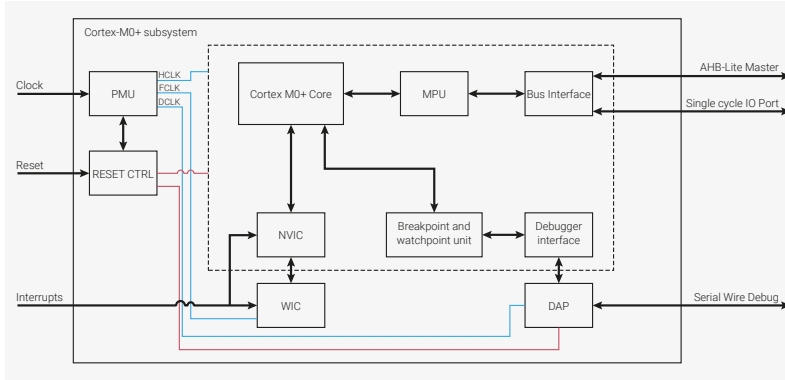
Cortex-M0+ subsystem

Clock

PMU

HCLK
FCLK
DCLK

Reset

RESET CTRL

Cortex M0+ Core

MPU

Bus Interface

AHB-Lite Master

Single cycle IO Port

NVIC

Breakpoint and watchpoint unit

Debugger interface

Interrupts

WIC

DAP

Serial Wire Debug